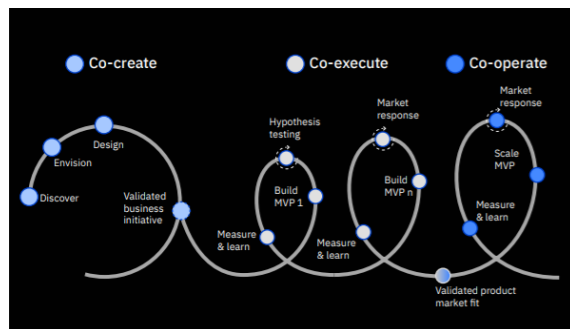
Co-create

Co-execute

Co-operate

Discover

Envision

Design

Validated business initiative

Hypothesis testing

Build MVP 1

Measure & learn

Market response

Build MVP n

Measure & learn

Market response

Scale MVP

Measure & learn

Validated product market fit